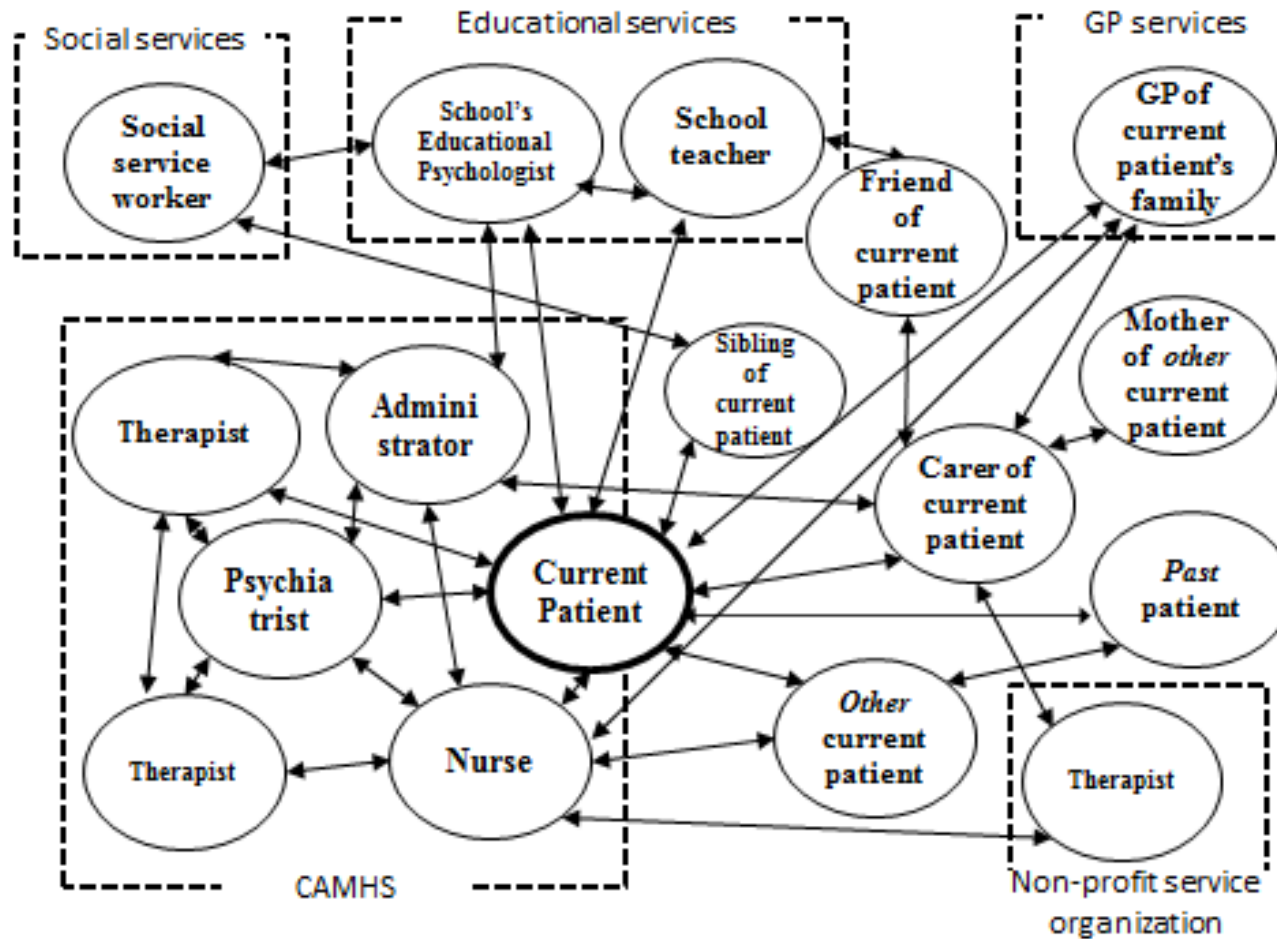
Social services

Social service worker

Educational services

School's Educational Psychologist

School teacher

GP services

GP of current patient's family

Friend of current patient

Sibling of current patient

Mother of *other* current patient

Therapist

Admini strator

Carer of current patient

Psychia trist

Current Patient

*Past* patient

Therapist

Nurse

*Other* current patient

Therapist

CAMHS

Non-profit service organization